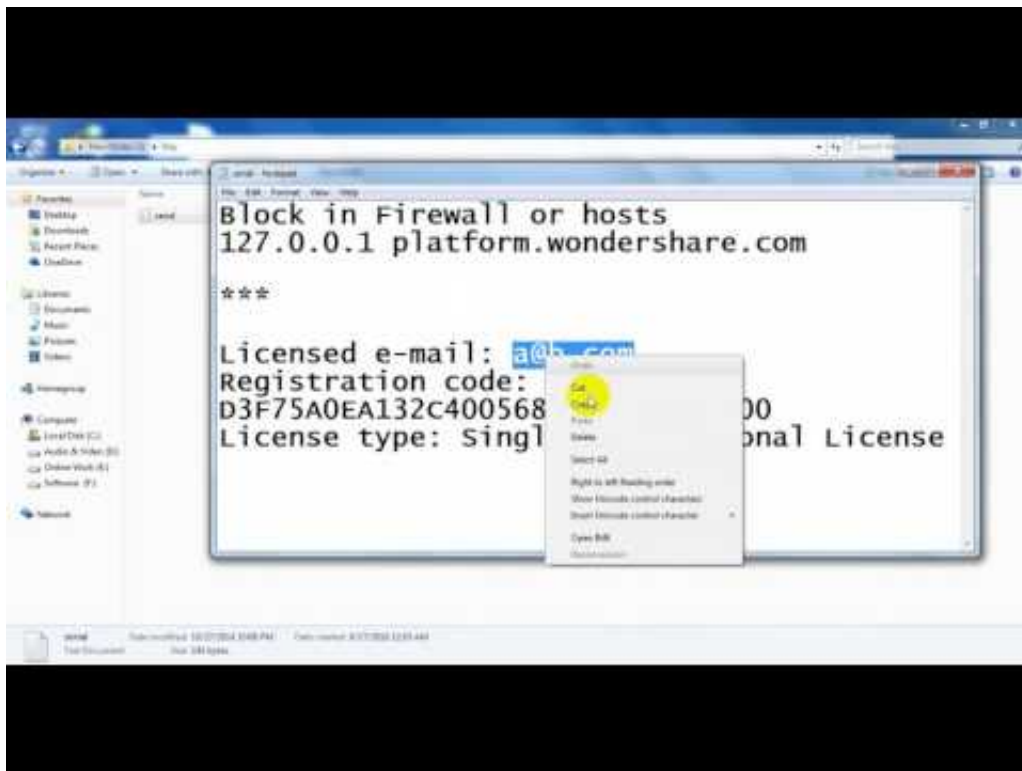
serial - Notepad
File Edit Format View Help

Block in Firewall or hosts
127.0.0.1 platform.wondershare.com

***

Licensed e-mail: a@b.com
Registration code:
D3F75A0EA132C400568 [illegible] 00
License type: Singl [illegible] onal License

Undo
Cut
Copy
Paste
Delete
Select All
Right to left Reading order
Show Unicode control characters
Insert Unicode control character
Open IME
Reconversion

Organize
Open
Favorites
Desktop
Downloads
Recent Places
OneDrive
Libraries
Documents
Music
Pictures
Videos
Homegroup
Computer
Local Disk (C:)
Network
Name
serial
Text Document